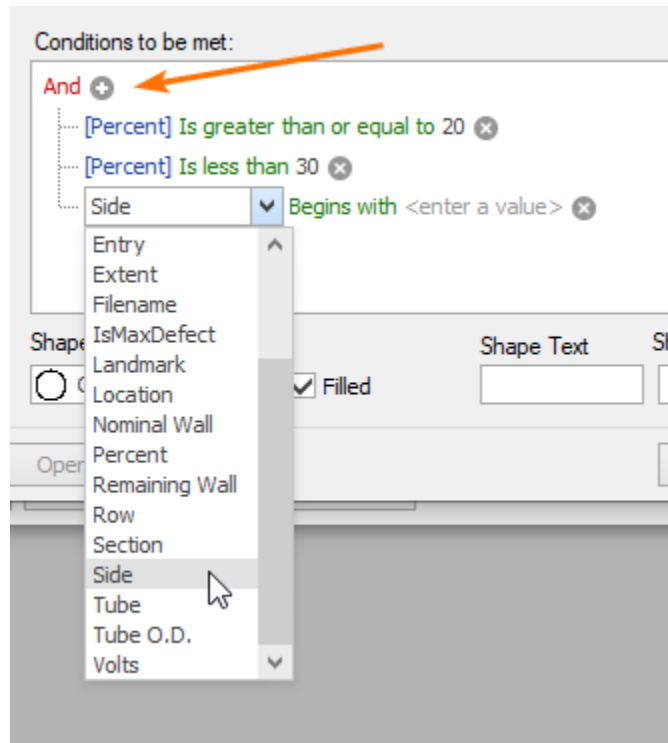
Conditions to be met:

And

[Percent] Is greater than or equal to 20

[Percent] Is less than 30

Side Begins with <enter a value>

Entry
Extent
Filename
IsMaxDefect
Landmark
Location
Nominal Wall
Percent
Remaining Wall
Row
Section
Side
Tube
Tube O.D.
Volts

Shape

Filled

Shape Text

Open